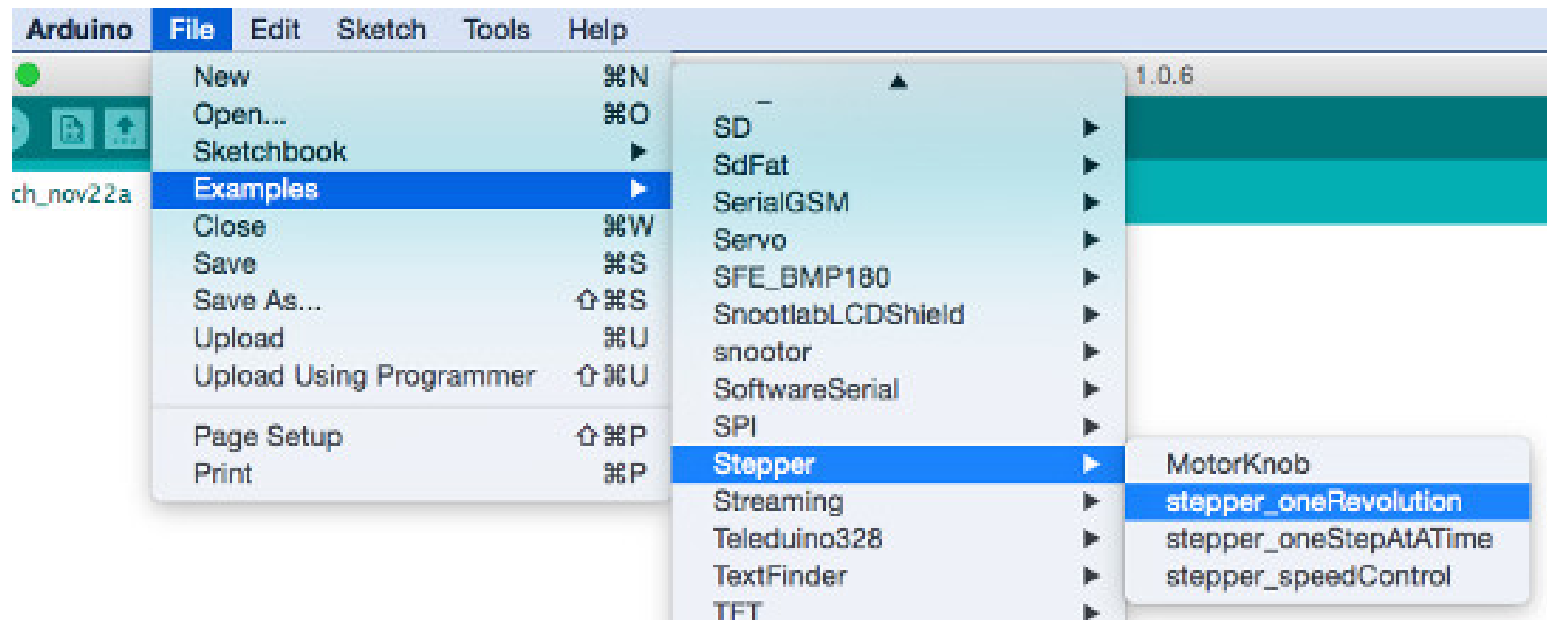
Arduino File Edit Sketch Tools Help

1.0.6

ch_nov22a

New ⌘N
Open... ⌘O
Sketchbook
Examples
Close ⌘W
Save ⌘S
Save As... ⇧⌘S
Upload ⌘U
Upload Using Programmer ⇧⌘U

Page Setup ⇧⌘P
Print ⌘P

SD
SdFat
SerialGSM
Servo
SFE_BMP180
SnootlabLCDShield
snootor
SoftwareSerial
SPI
Stepper
Streaming
Teleduino328
TextFinder
TFT

MotorKnob
stepper_oneRevolution
stepper_oneStepAtATime
stepper_speedControl